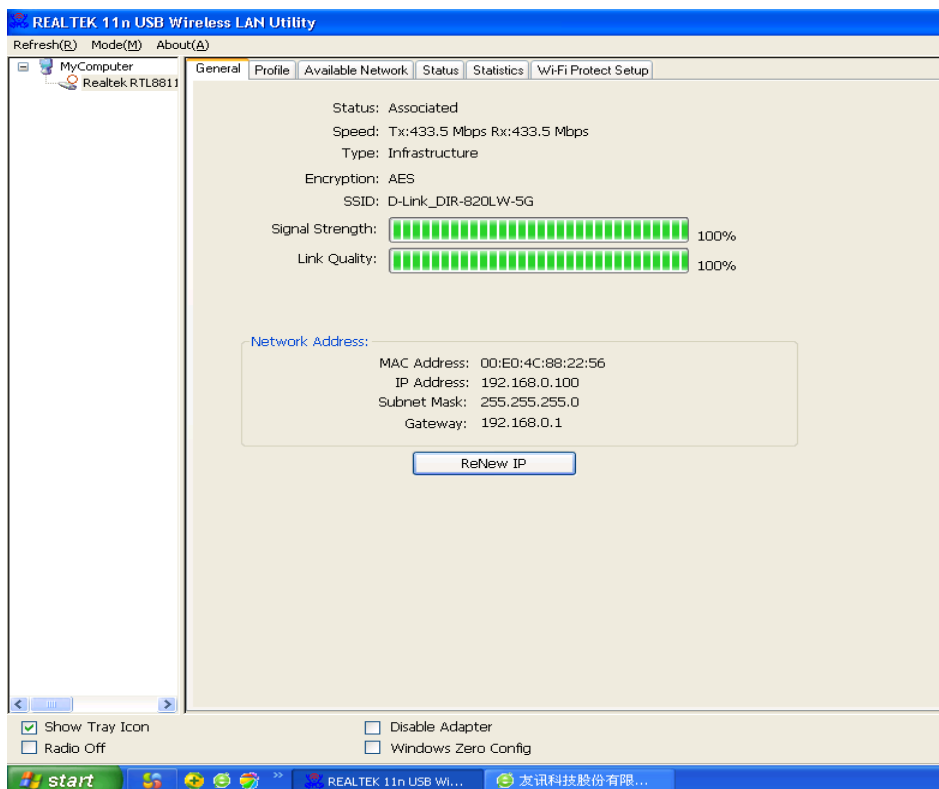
REALTEK 11n USB Wireless LAN Utility

Refresh(R) Mode(M) About(A)

MyComputer
Realtek RTL8811

General | Profile | Available Network | Status | Statistics | Wi-Fi Protect Setup

Status: Associated
Speed: Tx:433.5 Mbps Rx:433.5 Mbps
Type: Infrastructure
Encryption: AES
SSID: D-Link_DIR-820LW-5G
Signal Strength: 100%
Link Quality: 100%

Network Address:
MAC Address: 00:E0:4C:88:22:56
IP Address: 192.168.0.100
Subnet Mask: 255.255.255.0
Gateway: 192.168.0.1

ReNew IP

Show Tray Icon
Radio Off
Disable Adapter
Windows Zero Config

start
REALTEK 11n USB Wi...
友讯科技股份有限...